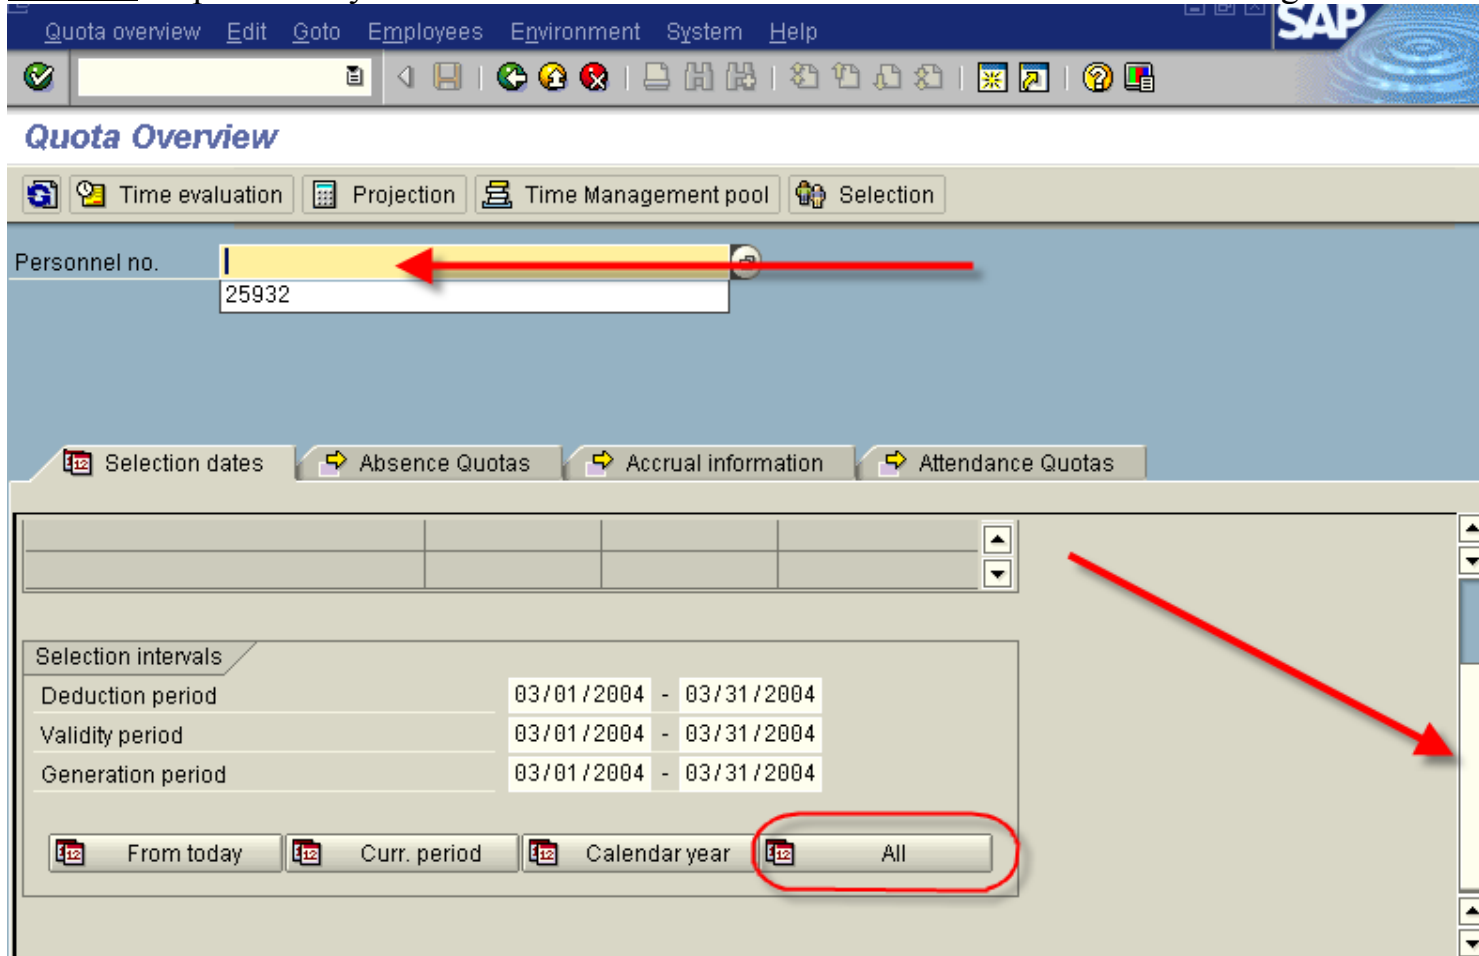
Quota overview Edit Goto Employees Environment System Help

SAP

Quota Overview

Time evaluation Projection Time Management pool Selection

Personnel no.
25932

Selection dates Absence Quotas Accrual information Attendance Quotas

Selection intervals
| | | | |
|---|---|---|---|
| Deduction period | 03/01/2004 | - | 03/31/2004 |
| Validity period | 03/01/2004 | - | 03/31/2004 |
| Generation period | 03/01/2004 | - | 03/31/2004 |

From today Curr. period Calendar year All